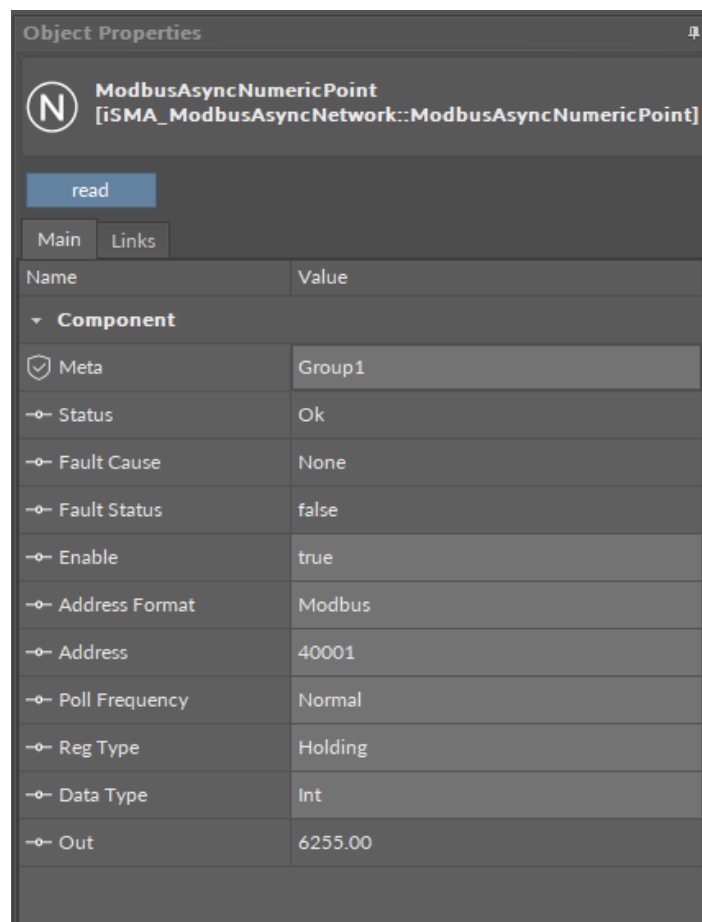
Object Properties

N ModbusAsyncNumericPoint
[iSMA_ModbusAsyncNetwork::ModbusAsyncNumericPoint]

read

Main Links

| Name | Value |
|---|---|
| Component | |
| Meta | Group1 |
| Status | Ok |
| Fault Cause | None |
| Fault Status | false |
| Enable | true |
| Address Format | Modbus |
| Address | 40001 |
| Poll Frequency | Normal |
| Reg Type | Holding |
| Data Type | Int |
| Out | 6255.00 |